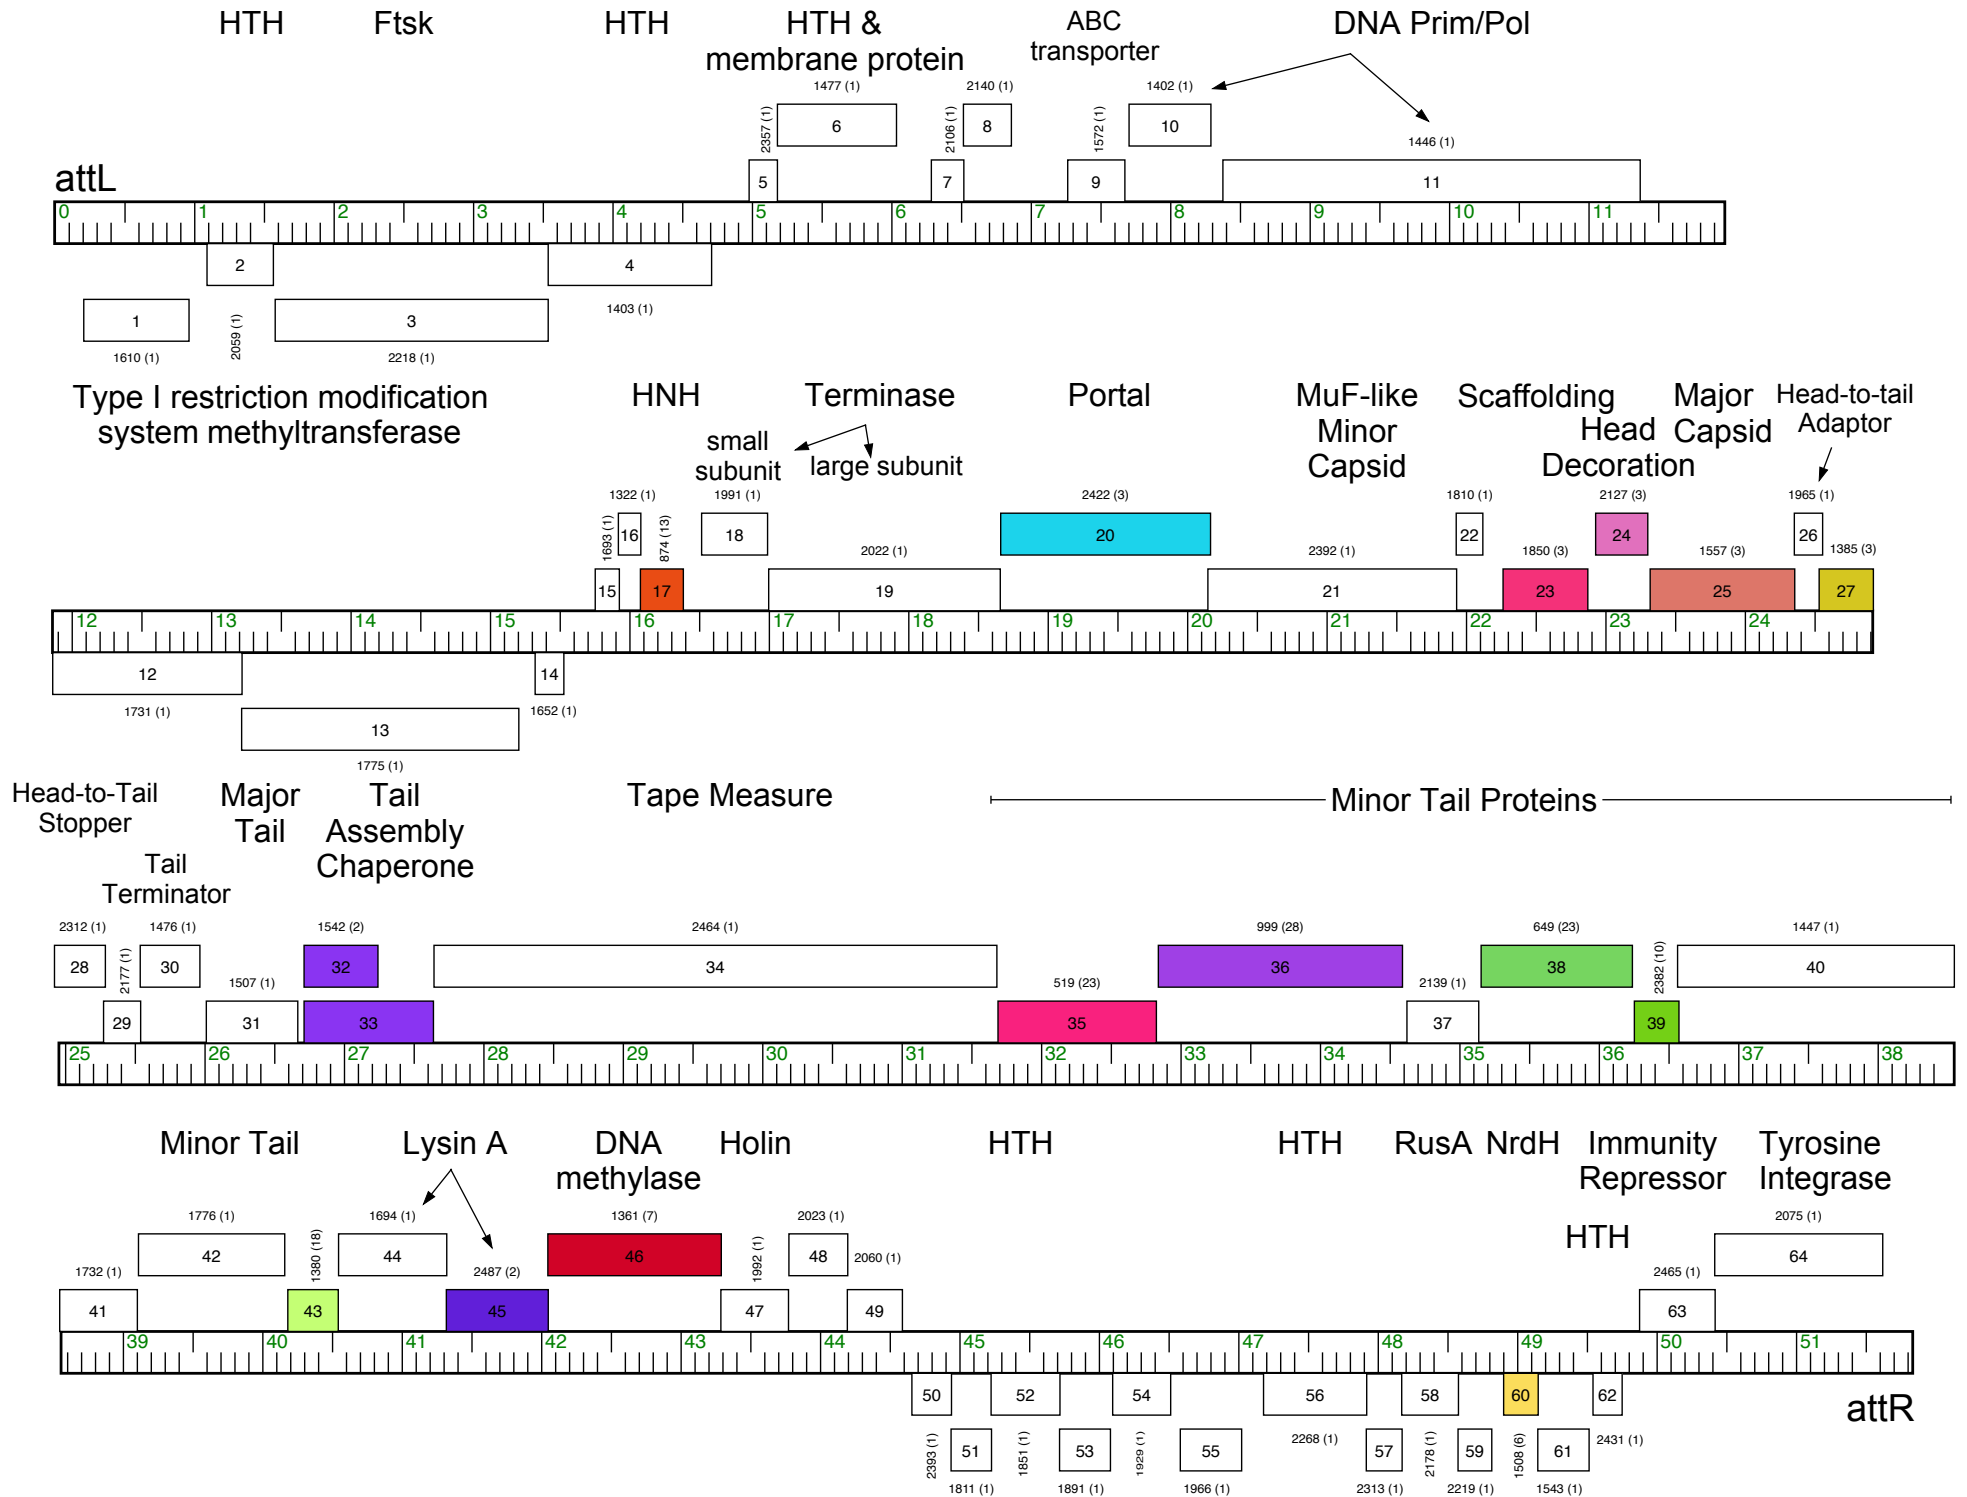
HTH Ftsk HTH HTH & membrane protein ABC transporter DNA Prim/Pol

1477 (1) 2140 (1) 1402 (1)

2357 (1) 6 2106 (1) 8 1572 (1) 10 1446 (1)

5 7 9 11

attL

0 1 2 3 4 5 6 7 8 9 10 11

2 4

1403 (1)

1 2059 (1) 3

1610 (1) 2218 (1)

Type I restriction modification system methyltransferase

HNH Terminase small subunit large subunit Portal MuF-like Minor Capsid Scaffolding Head Decoration Major Capsid Head-to-tail Adaptor

1322 (1) 1991 (1) 2422 (3) 1810 (1) 2127 (3) 1965 (1)

1693 (1) 16 874 (13) 18 20 22 24 26 1385 (3)

2022 (1) 2392 (1) 1850 (3) 1557 (3)

15 17 19 21 23 25 27

12 13 14 15 16 17 18 19 20 21 22 23 24

12 14

1731 (1) 1652 (1)

13

1775 (1)

Head-to-Tail Stopper Tail Terminator Major Tail Tail Assembly Chaperone Tape Measure Minor Tail Proteins

2312 (1) 1476 (1) 1542 (2) 2464 (1) 999 (28) 649 (23) 1447 (1)

28 2177 (1) 30 32 34 36 38 2382 (10) 40

1507 (1) 519 (23) 2139 (1)

29 31 33 35 37 39

25 26 27 28 29 30 31 32 33 34 35 36 37 38

Minor Tail Lysin A DNA methylase Holin HTH HTH RusA NrdH Immunity Repressor Tyrosine Integrase

HTH

1776 (1) 1694 (1) 1361 (7) 2023 (1) 2075 (1)

1732 (1) 42 1380 (18) 44 2487 (2) 46 1992 (1) 48 2060 (1) 64

2465 (1)

41 43 45 47 49 63

39 40 41 42 43 44 45 46 47 48 49 50 51

50 52 54 56 58 60 62

attR

2268 (1) 2431 (1)

2393 (1) 51 1851 (1) 53 1929 (1) 55 57 2178 (1) 59 1508 (6) 61

1811 (1) 1891 (1) 1966 (1) 2313 (1) 2219 (1) 1543 (1)